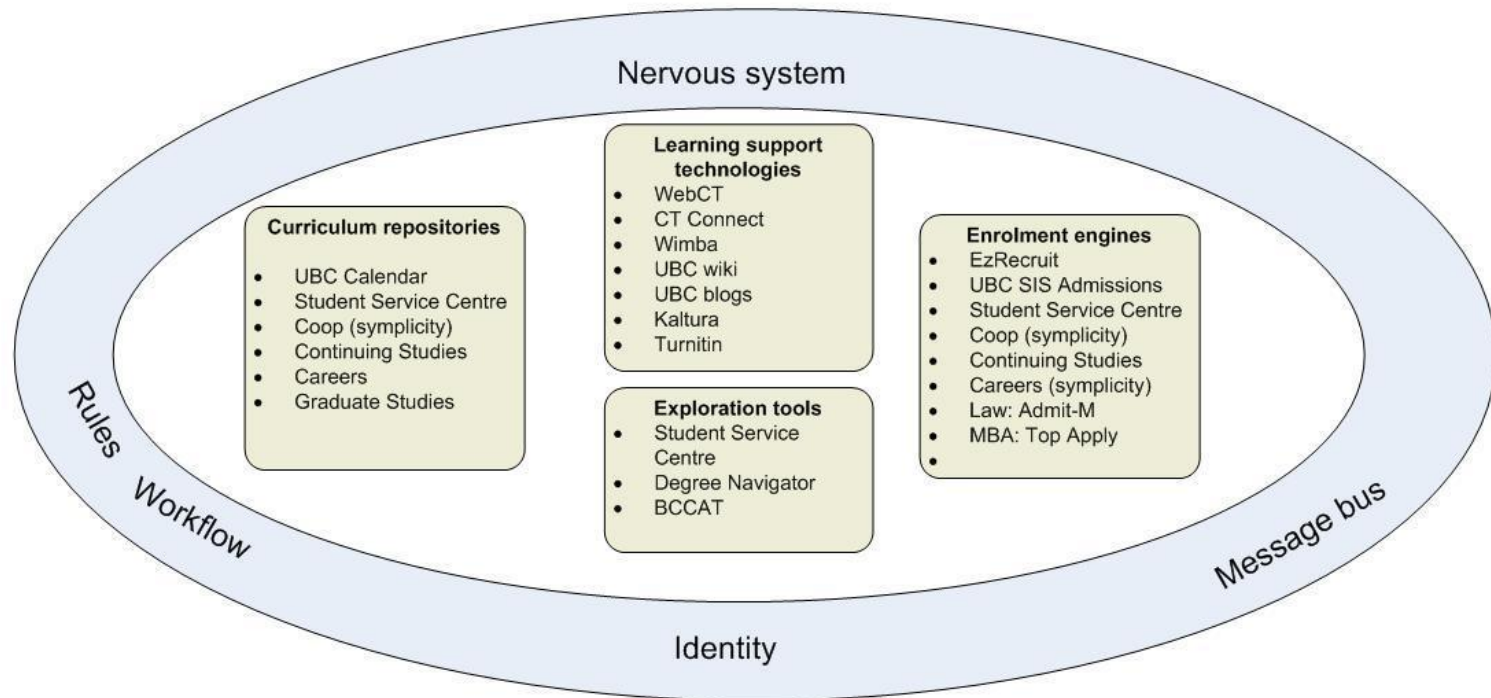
Nervous system

Learning support technologies
- WebCT
- CT Connect
- Wimba
- UBC wiki
- UBC blogs
- Kaltura
- Turnitin

Curriculum repositories
- UBC Calendar
- Student Service Centre
- Coop (symplicity)
- Continuing Studies
- Careers
- Graduate Studies

Enrolment engines
- EzRecruit
- UBC SIS Admissions
- Student Service Centre
- Coop (symplicity)
- Continuing Studies
- Careers (symplicity)
- Law: Admit-M
- MBA: Top Apply
-

Exploration tools
- Student Service Centre
- Degree Navigator
- BCCAT

Rules

Workflow

Message bus

Identity